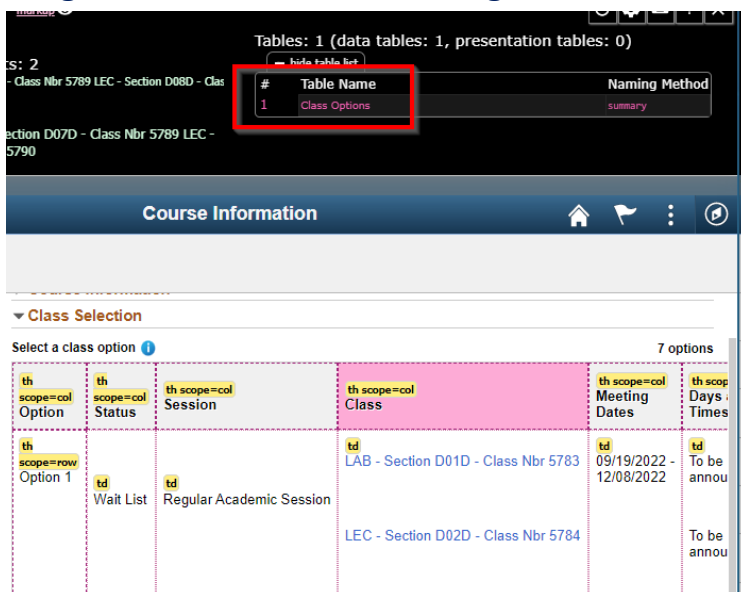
markup

Tables: 1 (data tables: 1, presentation tables: 0)

hide table list

ts: 2

- Class Nbr 5789 LEC - Section D08D - Clas

ection D07D - Class Nbr 5789 LEC - 5790

| # | Table Name | Naming Method |
|---|---|---|
| 1 | Class Options | summary |

Course Information

Class Selection

Select a class option

7 options

| th scope=col Option | th scope=col Status | th scope=col Session | th scope=col Class | th scope=col Meeting Dates | th scop Days Times |
|---|---|---|---|---|---|
| th scope=row Option 1 | td Wait List | td Regular Academic Session | td LAB - Section D01D - Class Nbr 5783 | td 09/19/2022 - 12/08/2022 | td To be annou |
| | | | LEC - Section D02D - Class Nbr 5784 | | To be annou |